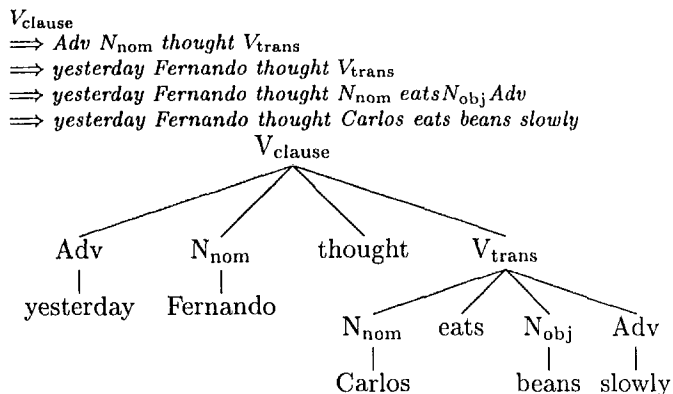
$V_{\text{clause}}$
$\implies$ *Adv* $N_{\text{nom}}$ *thought* $V_{\text{trans}}$
$\implies$ *yesterday Fernando thought* $V_{\text{trans}}$
$\implies$ *yesterday Fernando thought* $N_{\text{nom}}$ *eats*$N_{\text{obj}}$*Adv*
$\implies$ *yesterday Fernando thought Carlos eats beans slowly*

$V_{\text{clause}}$

Adv
yesterday

$N_{\text{nom}}$
Fernando

thought

$V_{\text{trans}}$

$N_{\text{nom}}$
Carlos

eats

$N_{\text{obj}}$
beans

Adv
slowly